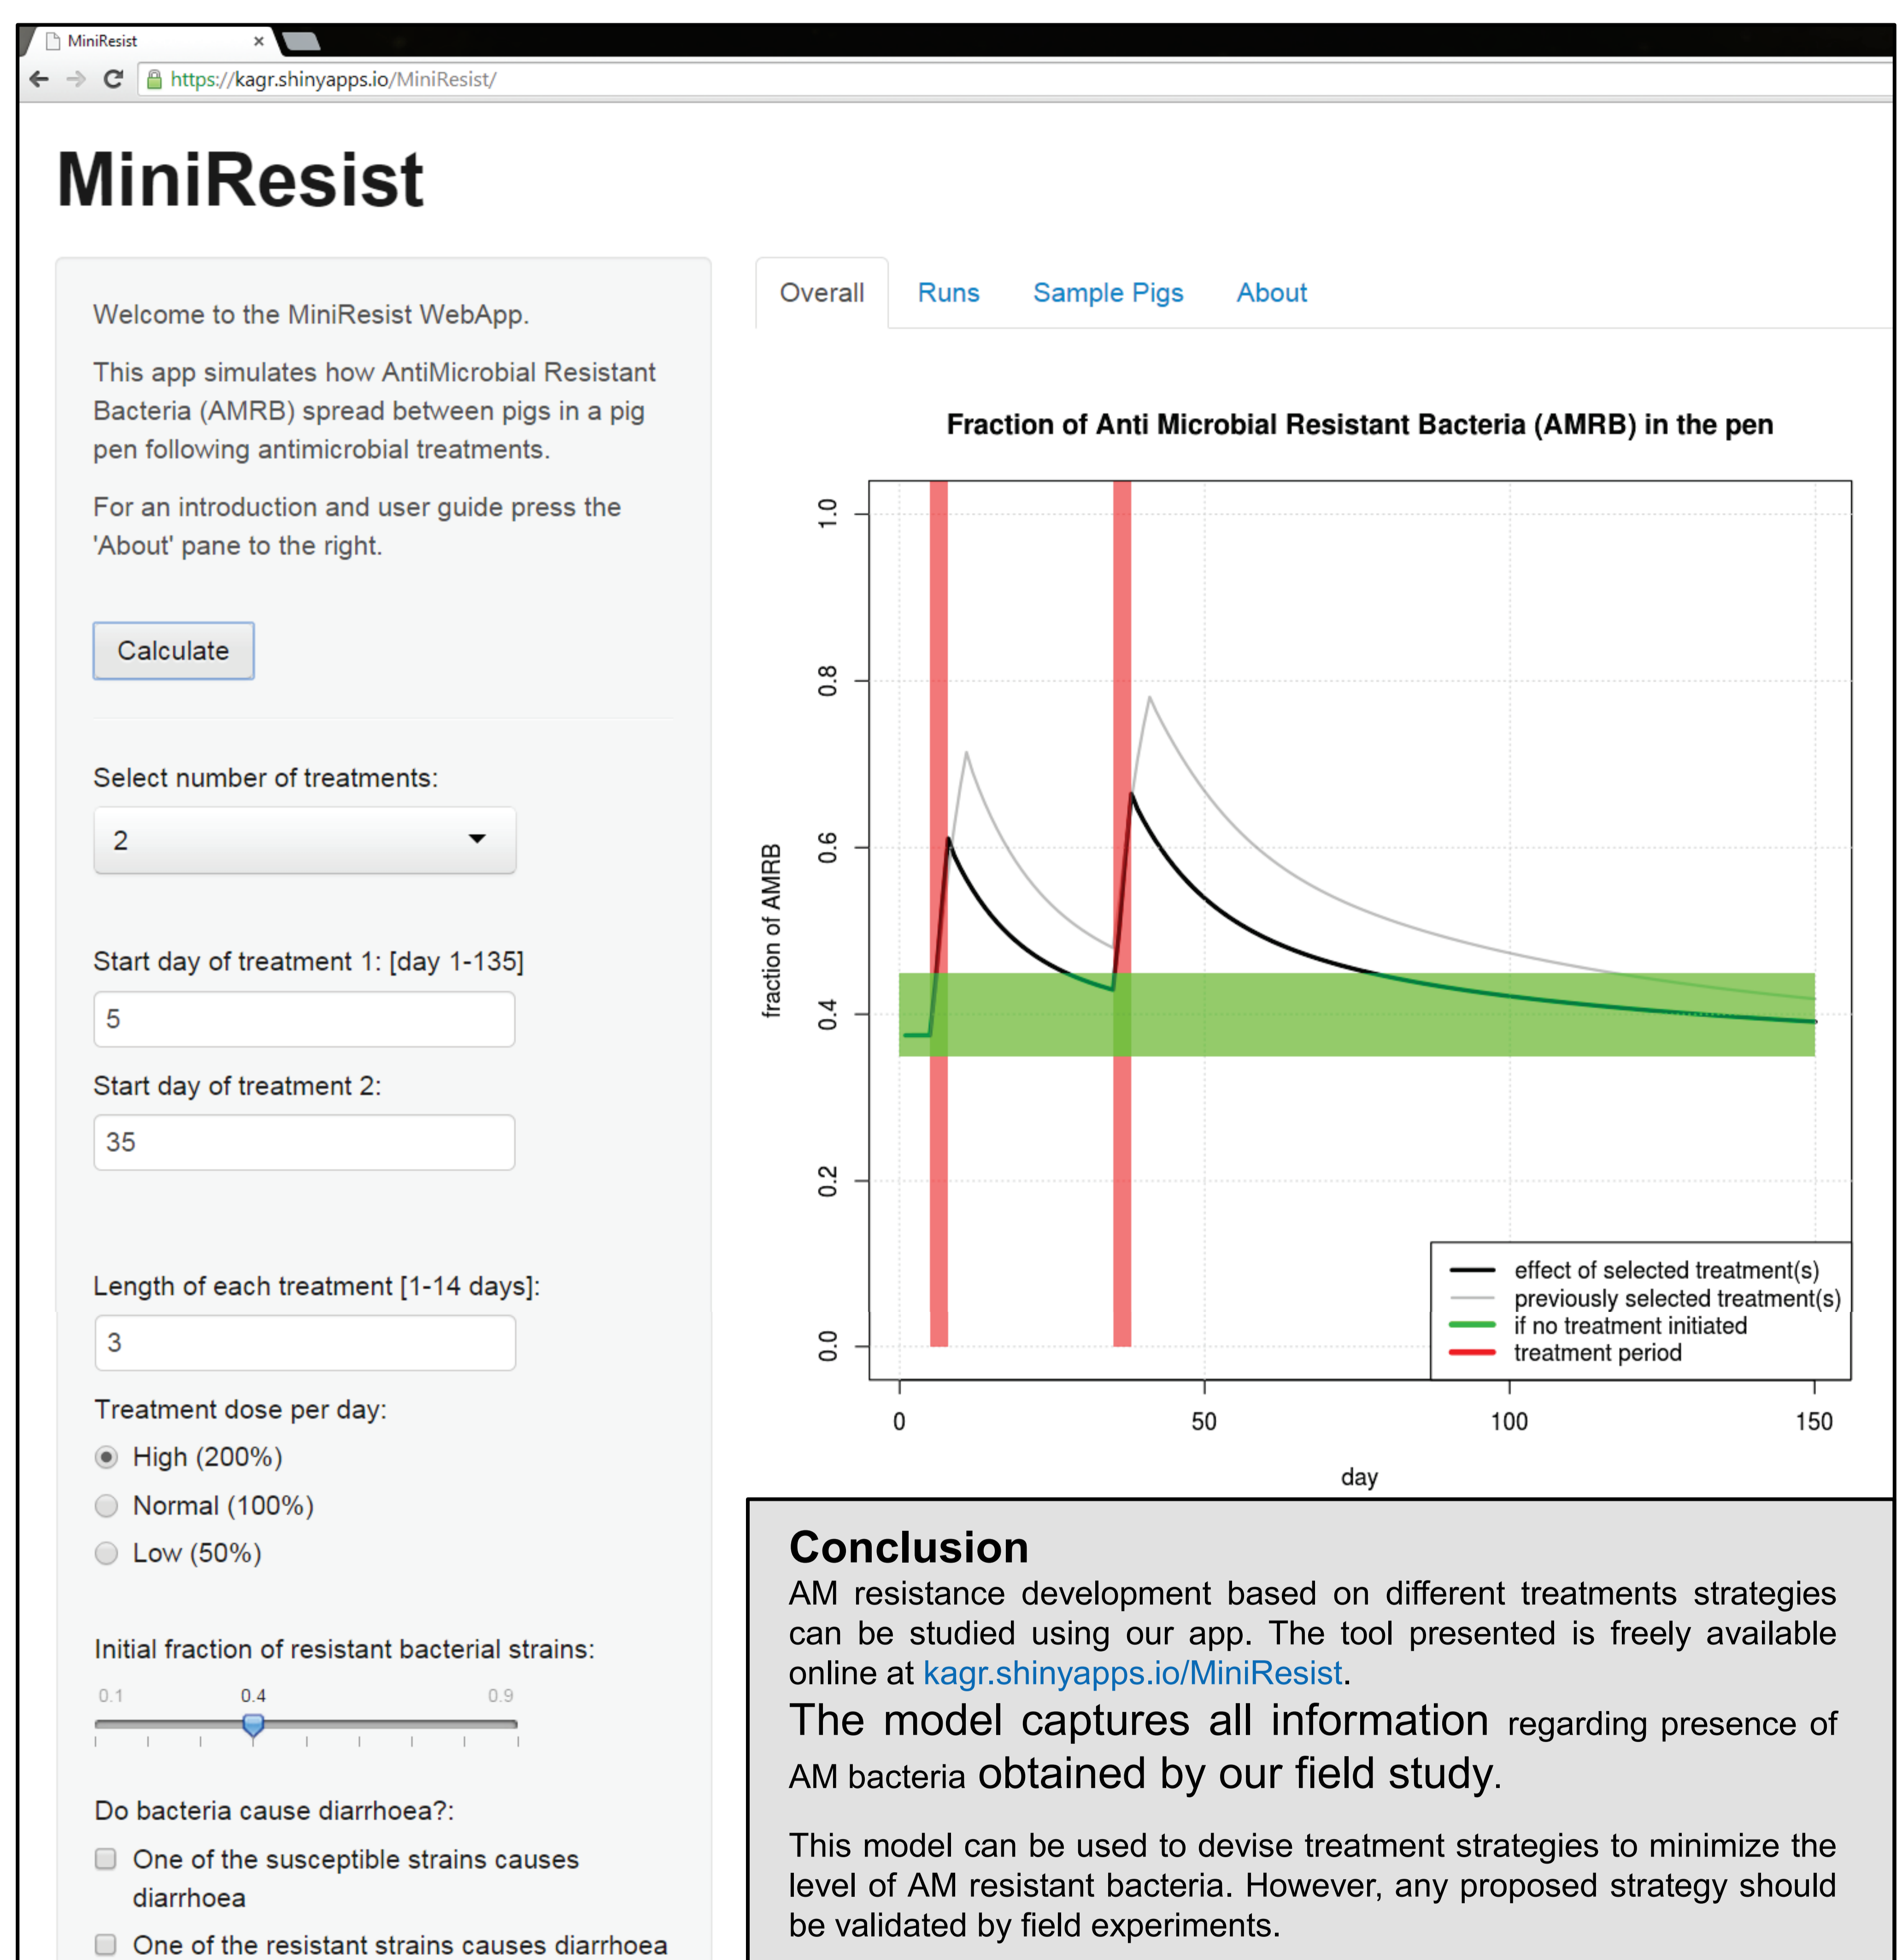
MiniResist ×

https://kagr.shinyapps.io/MiniResist/

MiniResist

Welcome to the MiniResist WebApp.

This app simulates how AntiMicrobial Resistant Bacteria (AMRB) spread between pigs in a pig pen following antimicrobial treatments.

For an introduction and user guide press the 'About' pane to the right.

Calculate

Select number of treatments:

2

Start day of treatment 1: [day 1-135]

5

Start day of treatment 2:

35

Length of each treatment [1-14 days]:

3

Treatment dose per day:

High (200%)

Normal (100%)

Low (50%)

Initial fraction of resistant bacterial strains:

0.1 0.4 0.9

Do bacteria cause diarrhoea?:

One of the susceptible strains causes diarrhoea

One of the resistant strains causes diarrhoea

Overall Runs Sample Pigs About

Fraction of Anti Microbial Resistant Bacteria (AMRB) in the pen

fraction of AMRB

0.0 0.2 0.4 0.6 0.8 1.0

0 50 100 150

day

effect of selected treatment(s)
previously selected treatment(s)
if no treatment initiated
treatment period

Conclusion
AM resistance development based on different treatments strategies can be studied using our app. The tool presented is freely available online at kagr.shinyapps.io/MiniResist.
The model captures all information regarding presence of AM bacteria obtained by our field study.

This model can be used to devise treatment strategies to minimize the level of AM resistant bacteria. However, any proposed strategy should be validated by field experiments.